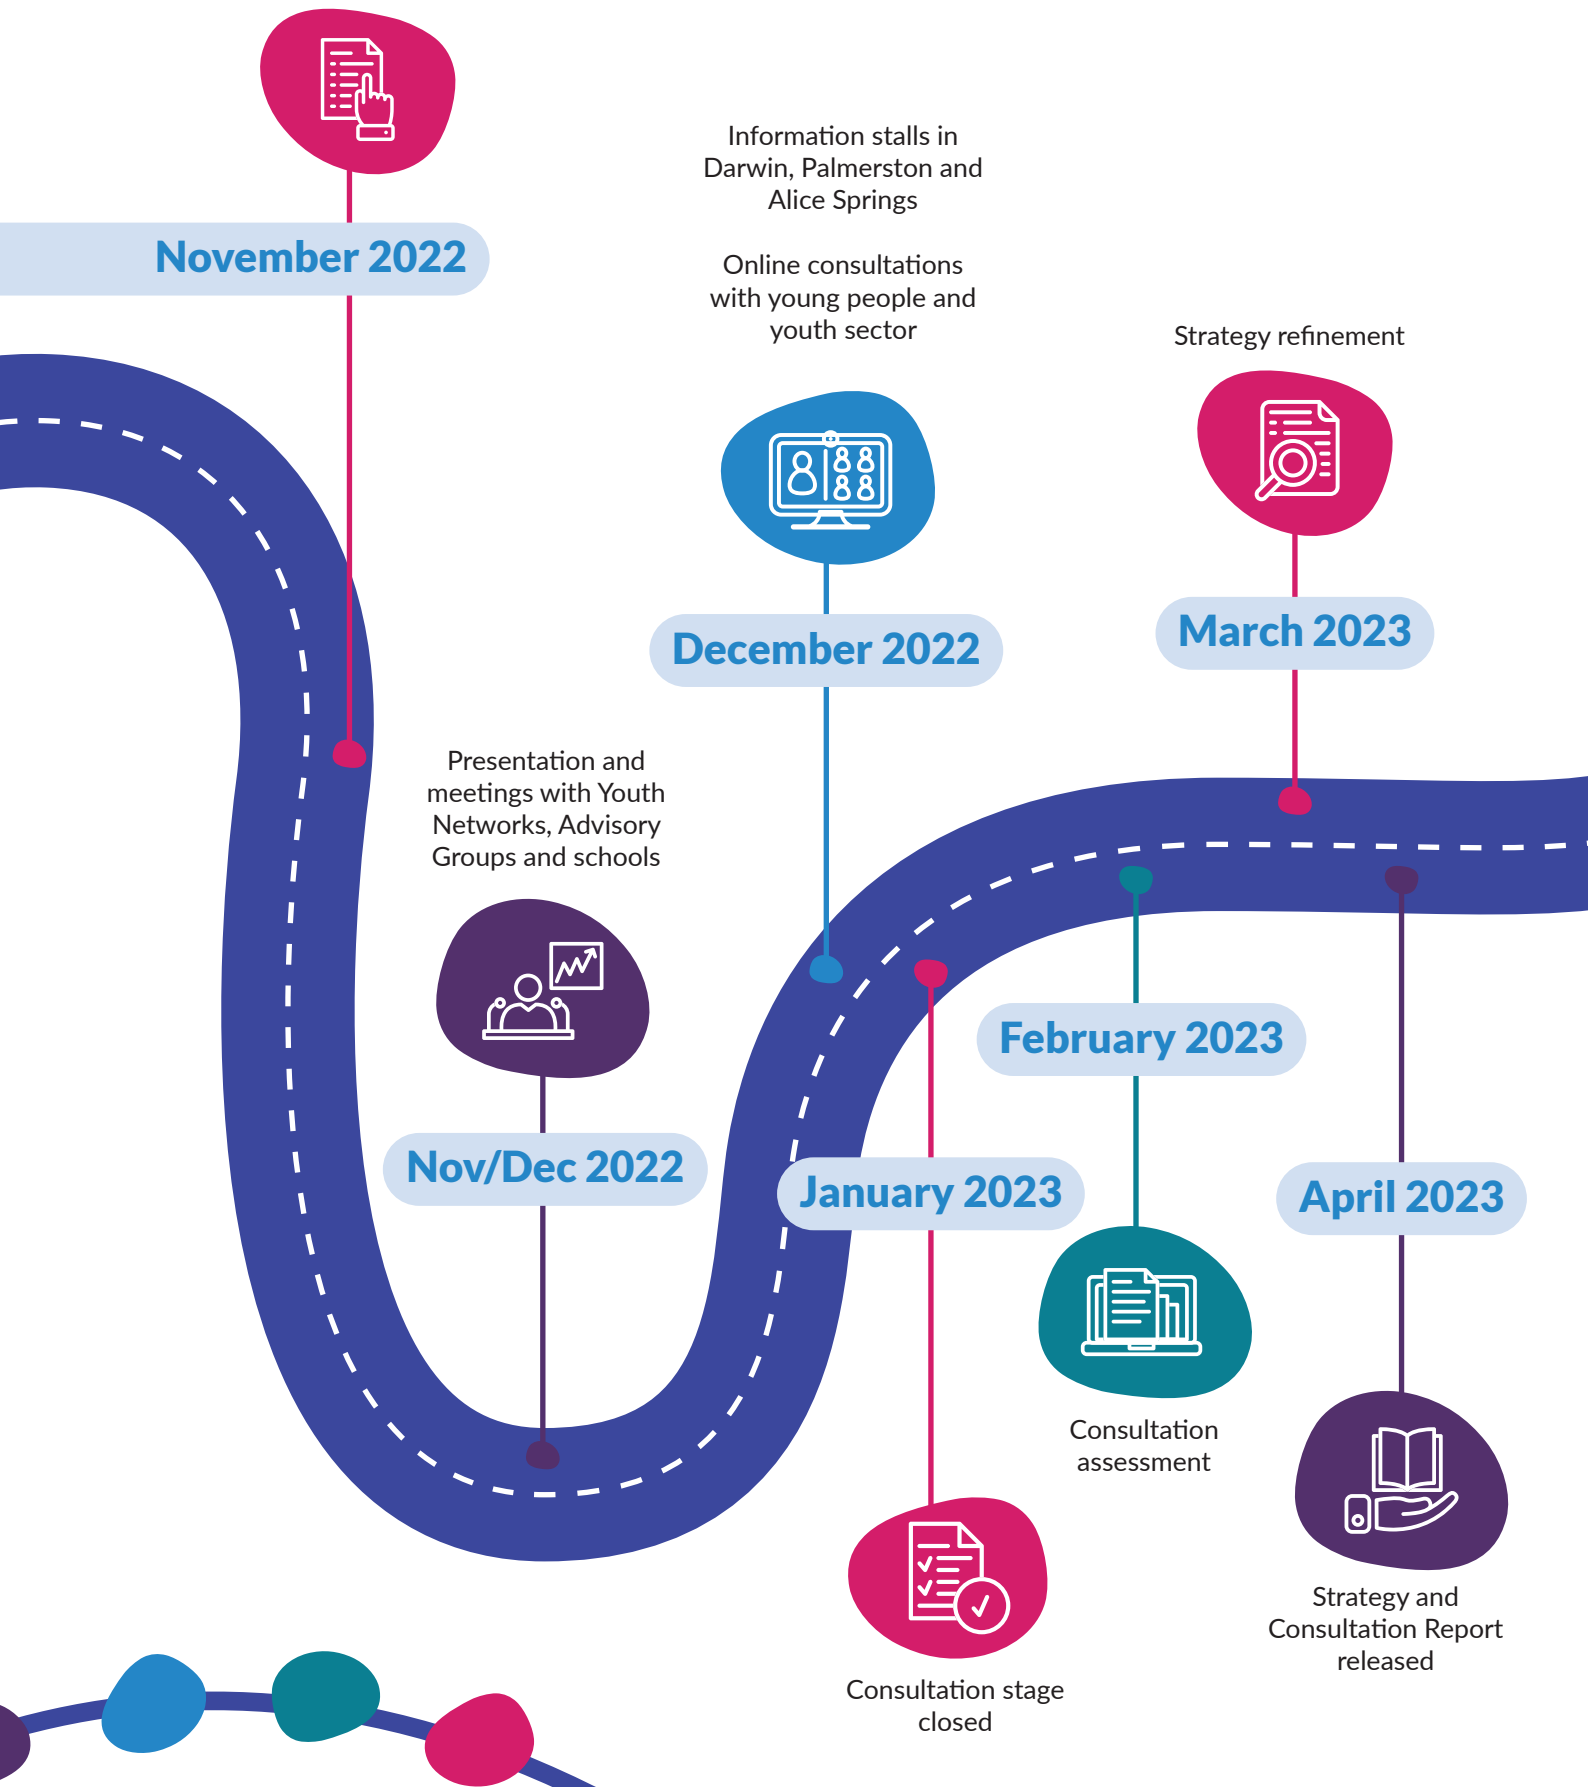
November 2022

Information stalls in Darwin, Palmerston and Alice Springs

Online consultations with young people and youth sector

December 2022

Strategy refinement

March 2023

Presentation and meetings with Youth Networks, Advisory Groups and schools

Nov/Dec 2022

February 2023

January 2023

April 2023

Consultation assessment

Strategy and Consultation Report released

Consultation stage closed